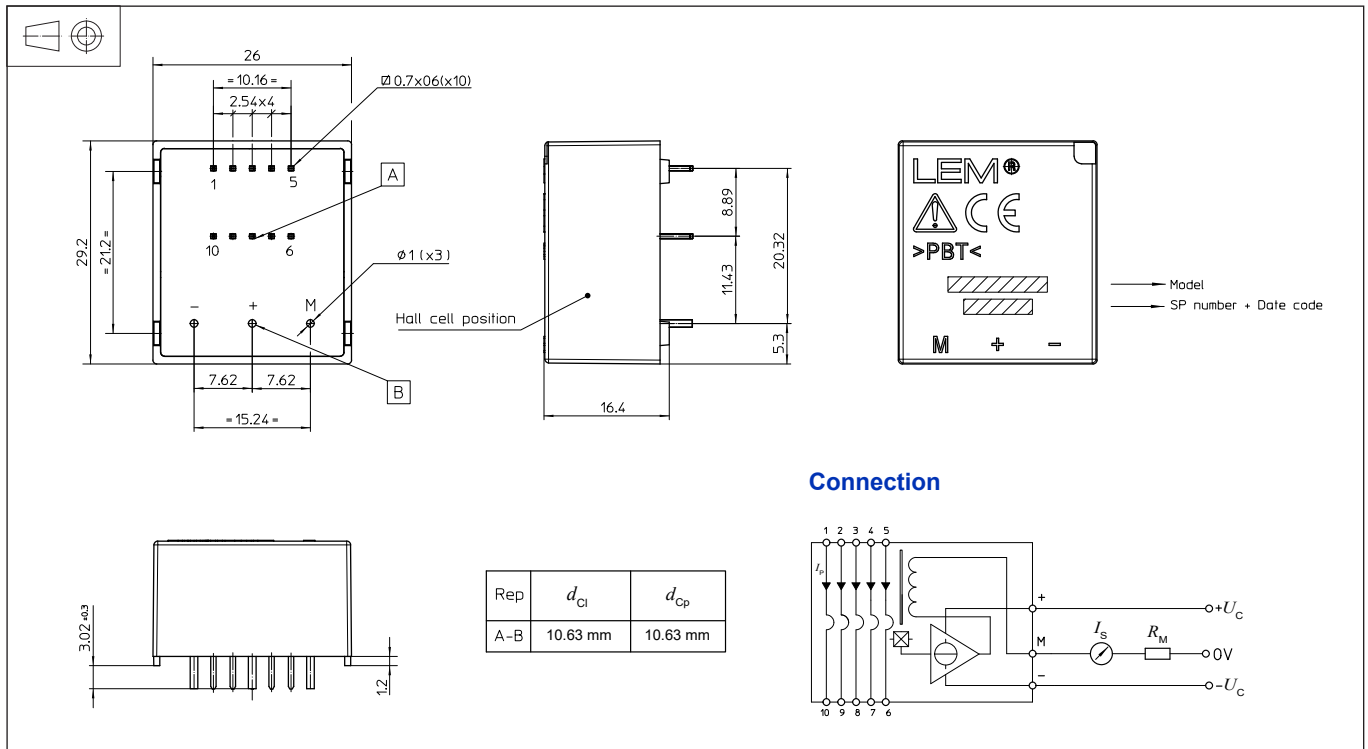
26
= 10.16 =
2.54x4
Ø 0.7x06(x10)
1
5
A
10
6
Ø1 (x3)
29.2
= 21.2 =
−
+
M
7.62
7.62
B
= 15.24 =

8.89
20.32
11.43
5.3
Hall cell position
16.4

LEM®
CE
>PBT<
Model
SP number + Date code
M
+
−

3.02 ±0.3
1.2

| Rep | $d_{Cl}$ | $d_{Cp}$ |
|---|---|---|
| A-B | 10.63 mm | 10.63 mm |

Connection

1 2 3 4 5
$I_P$
10 9 8 7 6
+
M
−
$I_S$
$R_M$
$+U_C$
0V
$-U_C$